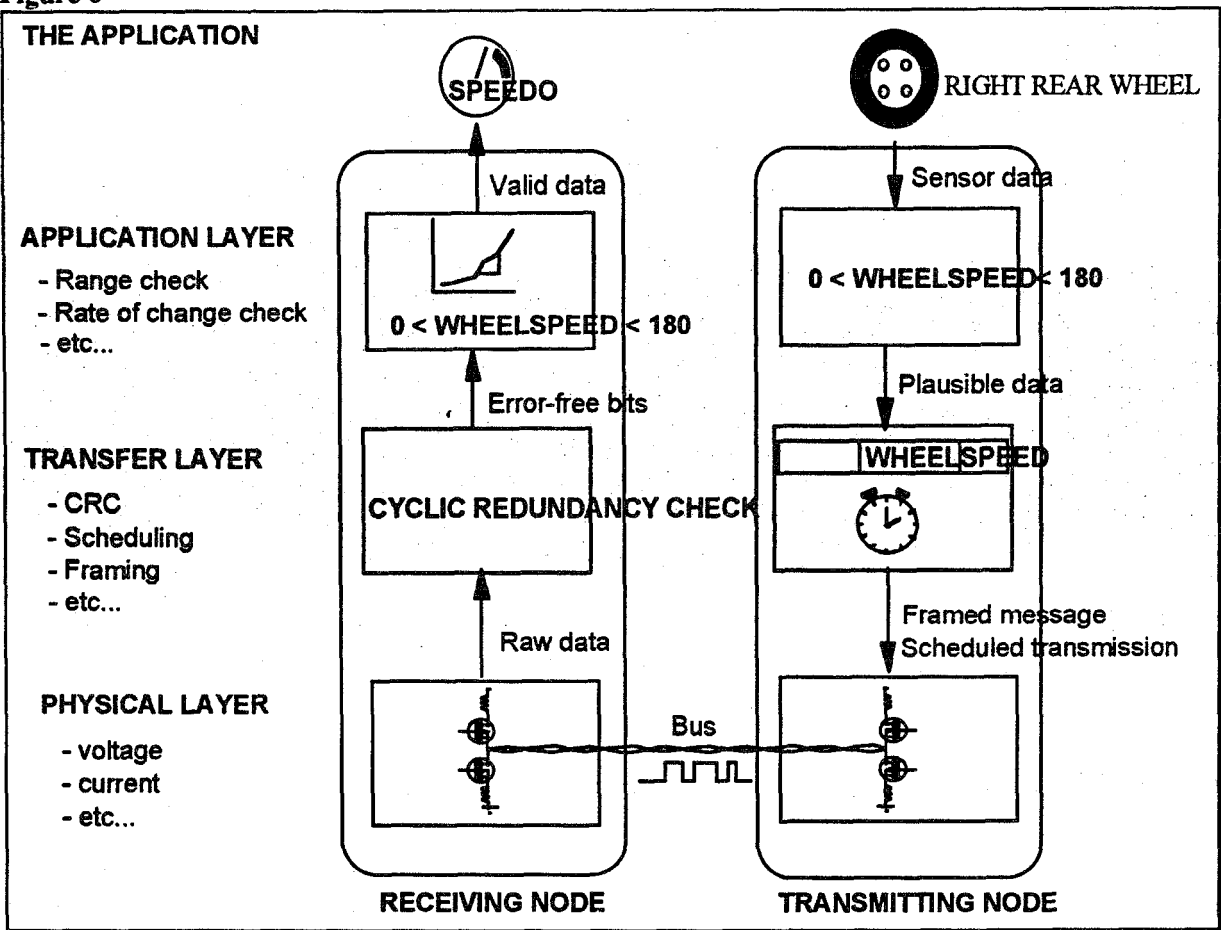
Figure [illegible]

THE APPLICATION

SPEEDO

RIGHT REAR WHEEL

Valid data

Sensor data

APPLICATION LAYER
- Range check
- Rate of change check
- etc...

$0 <$ WHEELSPEED $< 180$

$0 <$ WHEELSPEED $< 180$

Plausible data

Error-free bits

TRANSFER LAYER
- CRC
- Scheduling
- Framing
- etc...

CYCLIC REDUNDANCY CHECK

WHEELSPEED

Framed message
Scheduled transmission

Raw data

PHYSICAL LAYER
- voltage
- current
- etc...

Bus

RECEIVING NODE

TRANSMITTING NODE